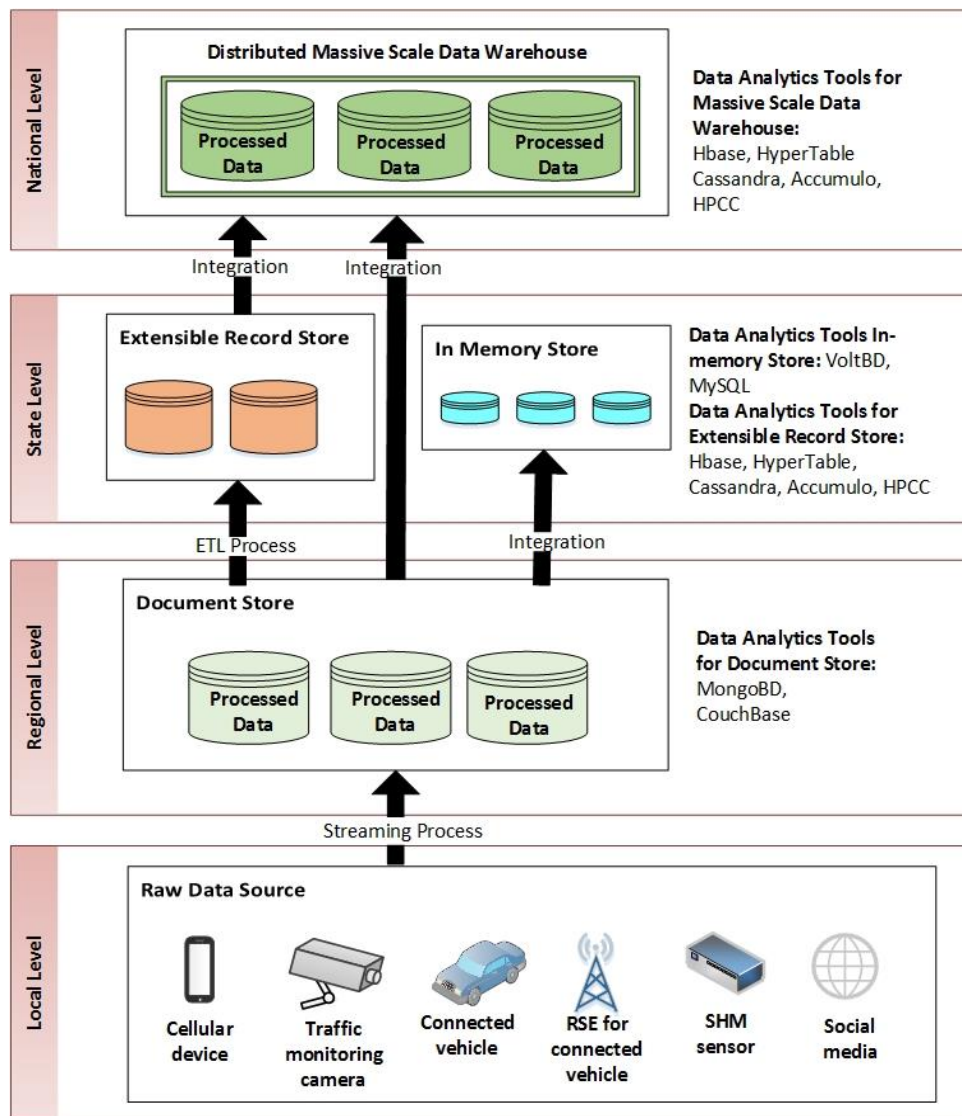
National Level

Distributed Massive Scale Data Warehouse

Processed Data

Processed Data

Processed Data

Data Analytics Tools for Massive Scale Data Warehouse: Hbase, HyperTable Cassandra, Accumulo, HPCC

Integration

Integration

State Level

Extensible Record Store

In Memory Store

Data Analytics Tools Inmemory Store: VoltBD, MySQL

Data Analytics Tools for Extensible Record Store: Hbase, HyperTable, Cassandra, Accumulo, HPCC

ETL Process

Integration

Regional Level

Document Store

Processed Data

Processed Data

Processed Data

Data Analytics Tools for Document Store: MongoBD, CouchBase

Streaming Process

Local Level

Raw Data Source

Cellular device

Traffic monitoring camera

Connected vehicle

RSE for connected vehicle

SHM sensor

Social media